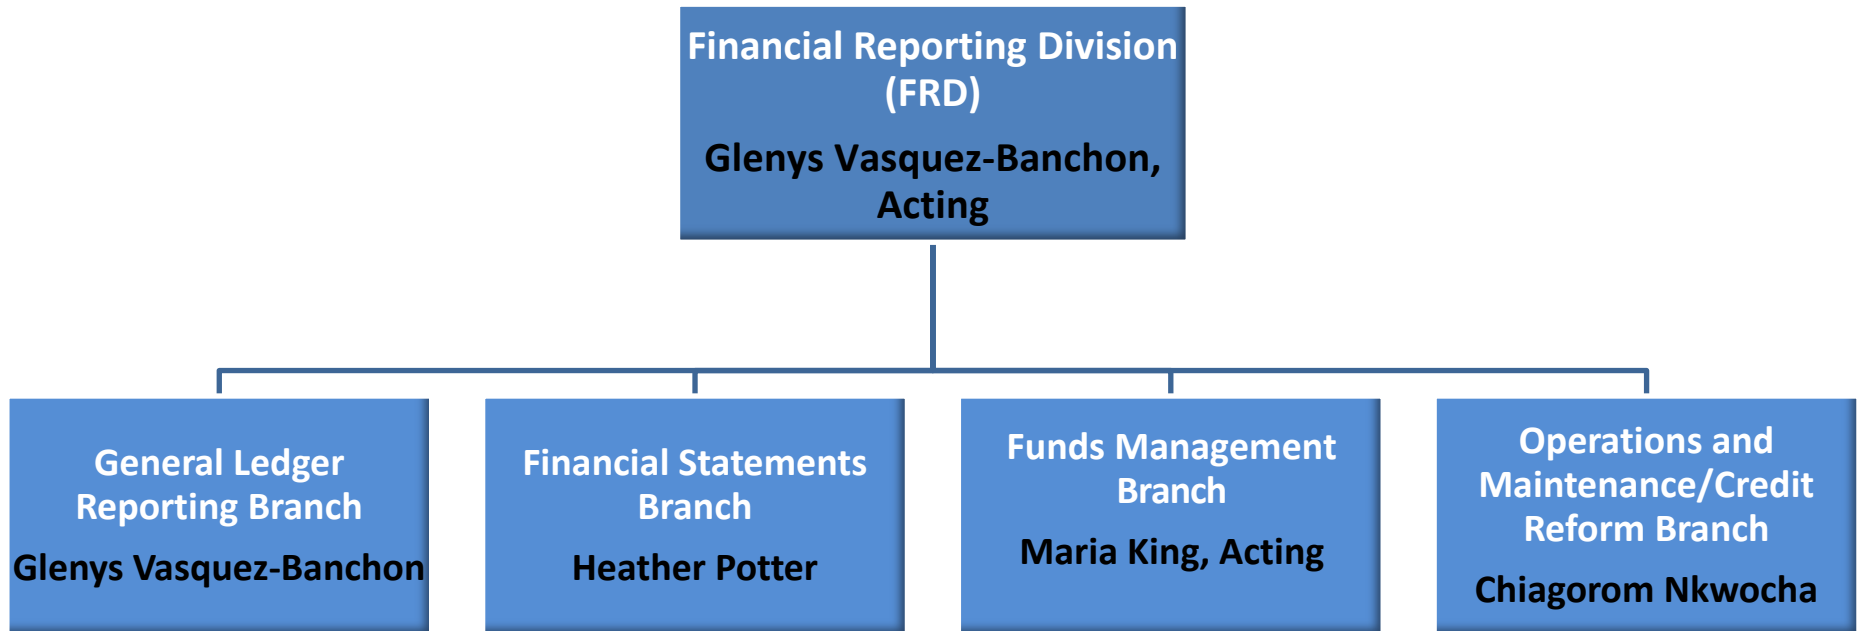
Financial Reporting Division (FRD)

Glenys Vasquez-Banchon, Acting

General Ledger Reporting Branch

Glenys Vasquez-Banchon

Financial Statements Branch

Heather Potter

Funds Management Branch

Maria King, Acting

Operations and Maintenance/Credit Reform Branch

Chiagorom Nkwocha